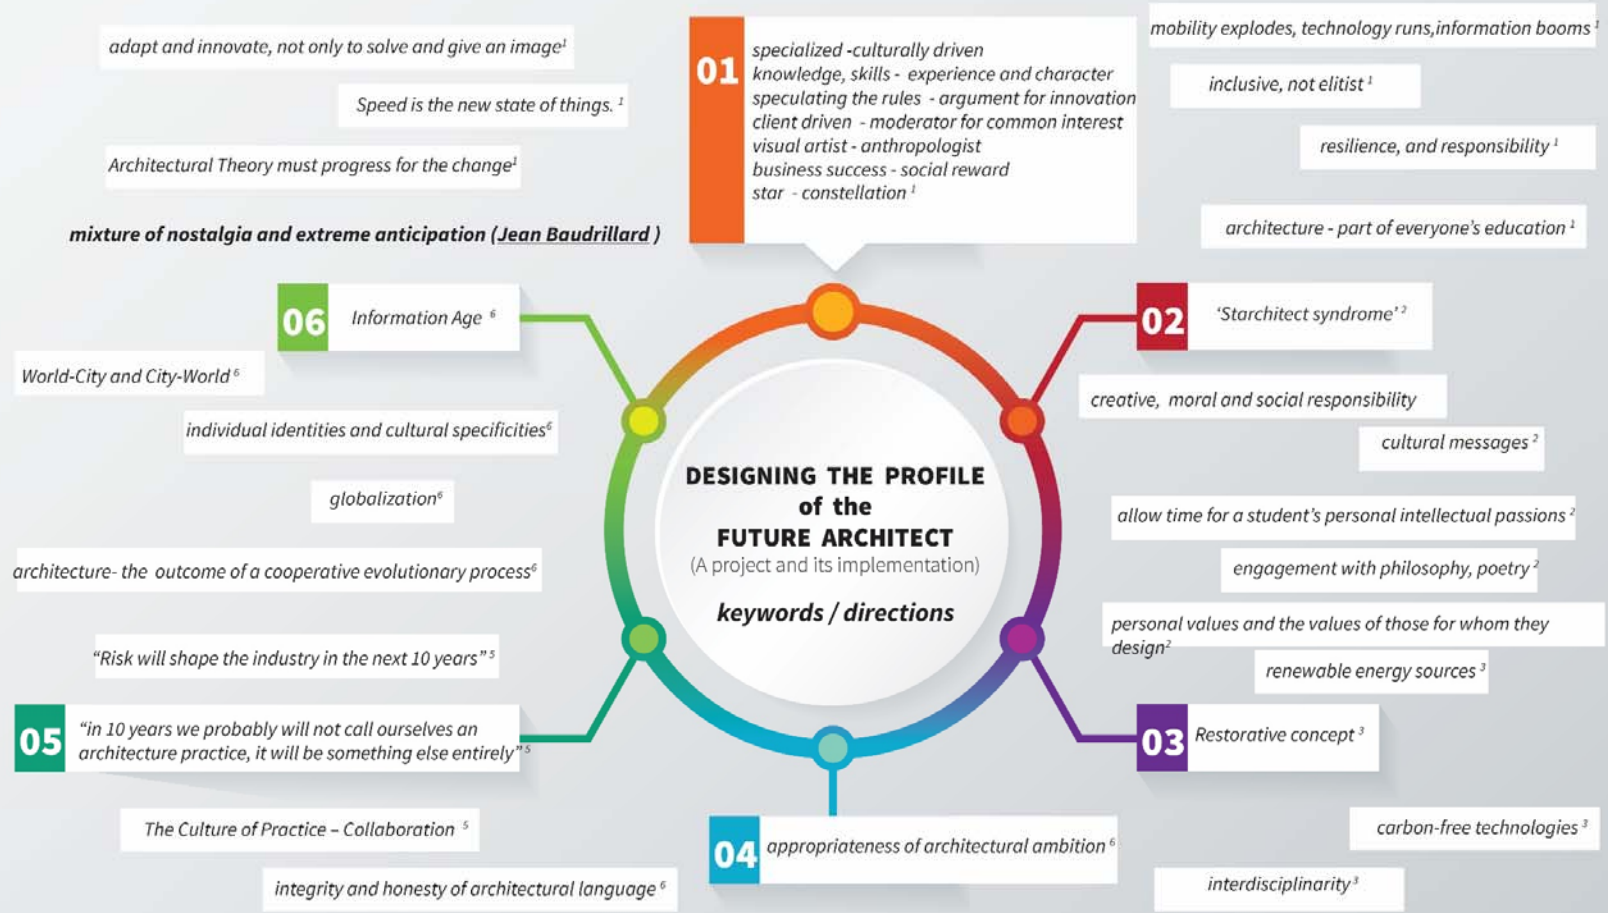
adapt and innovate, not only to solve and give an image$^1$

Speed is the new state of things. $^1$

Architectural Theory must progress for the change$^1$

mixture of nostalgia and extreme anticipation (Jean Baudrillard )

01
specialized -culturally driven
knowledge, skills - experience and character
speculating the rules - argument for innovation
client driven - moderator for common interest
visual artist - anthropologist
business success - social reward
star - constellation $^1$

mobility explodes, technology runs,information booms $^1$

inclusive, not elitist $^1$

resilience, and responsibility $^1$

architecture - part of everyone's education $^1$

06 Information Age $^6$

World-City and City-World $^6$

individual identities and cultural specificities$^6$

globalization$^6$

architecture- the outcome of a cooperative evolutionary process$^6$

"Risk will shape the industry in the next 10 years" $^5$

05 "in 10 years we probably will not call ourselves an architecture practice, it will be something else entirely" $^5$

The Culture of Practice – Collaboration $^5$

integrity and honesty of architectural language $^6$

DESIGNING THE PROFILE of the FUTURE ARCHITECT
(A project and its implementation)

keywords / directions

02 'Starchitect syndrome' $^2$

creative, moral and social responsibility

cultural messages $^2$

allow time for a student's personal intellectual passions $^2$

engagement with philosophy, poetry $^2$

personal values and the values of those for whom they design$^2$

renewable energy sources $^3$

03 Restorative concept $^3$

04 appropriateness of architectural ambition $^6$

carbon-free technologies $^3$

interdisciplinarity $^3$